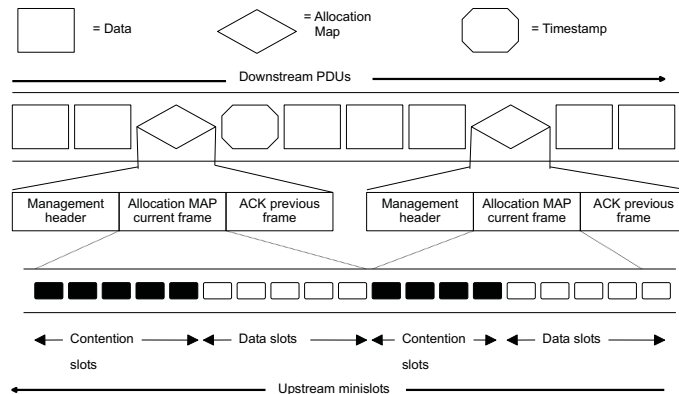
= Data

= Allocation Map

= Timestamp

Downstream PDUs

| Management header | Allocation MAP current frame | ACK previous frame |
|---|---|---|

| Management header | Allocation MAP current frame | ACK previous frame |
|---|---|---|

Contention slots

Data slots

Contention slots

Data slots

Upstream minislots